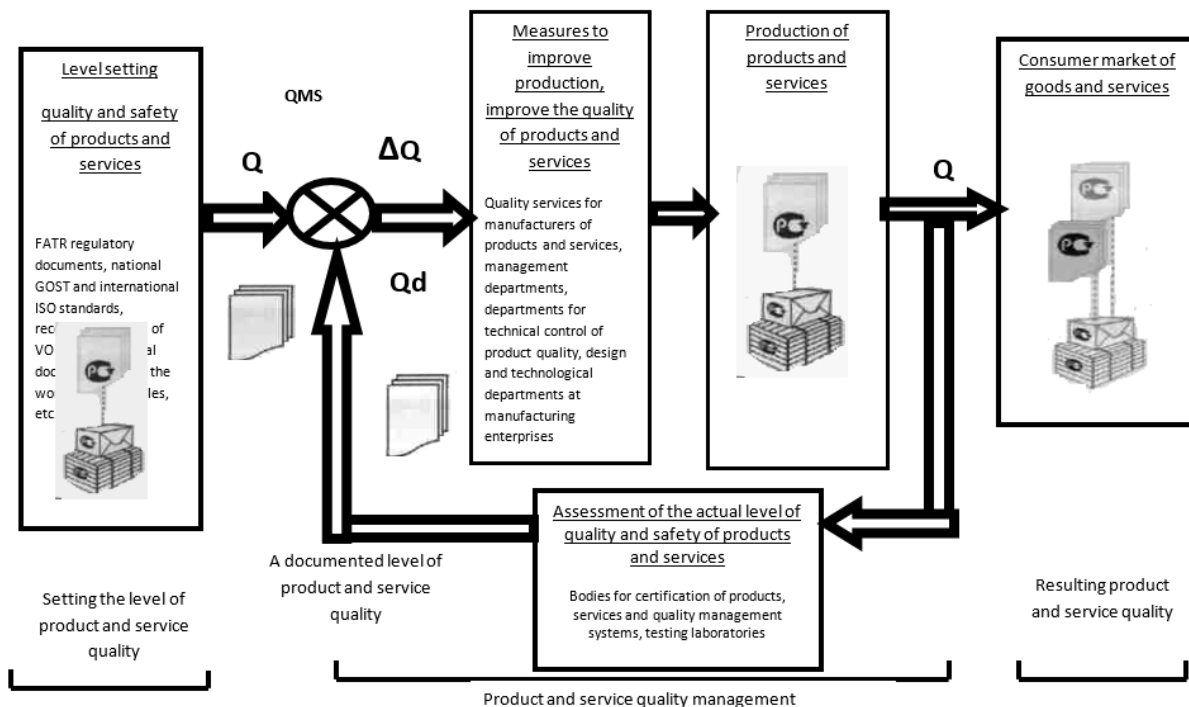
Level setting

quality and safety of products and services

FATR regulatory documents, national GOST and international ISO standards, rec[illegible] of VO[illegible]al doc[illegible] the wo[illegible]les, etc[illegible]

QMS

Q

ΔQ

Qd

Measures to improve production, improve the quality of products and services

Quality services for manufacturers of products and services, management departments, departments for technical control of product quality, design and technological departments at manufacturing enterprises

Production of products and services

Q

Consumer market of goods and services

Assessment of the actual level of quality and safety of products and services

Bodies for certification of products, services and quality management systems, testing laboratories

A documented level of product and service quality

Setting the level of product and service quality

Resulting product and service quality

Product and service quality management